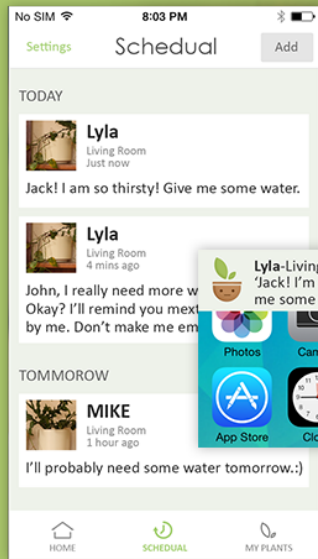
No SIM 8:03 PM

Settings Schedual Add

TODAY

Lyla
Living Room
Just now

Jack! I am so thirsty! Give me some water.

Lyla
Living Room
4 mins ago

John, I really need more w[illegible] Okay? I'll remind you mext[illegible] by me. Don't make me em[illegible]

Lyla-Living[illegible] 'Jack! I'm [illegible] me some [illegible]

Photos Cam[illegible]

App Store Clo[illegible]

TOMMOROW

MIKE
Living Room
1 hour ago

I'll probably need some water tomorrow.:)

HOME SCHEDUAL MY PLANTS